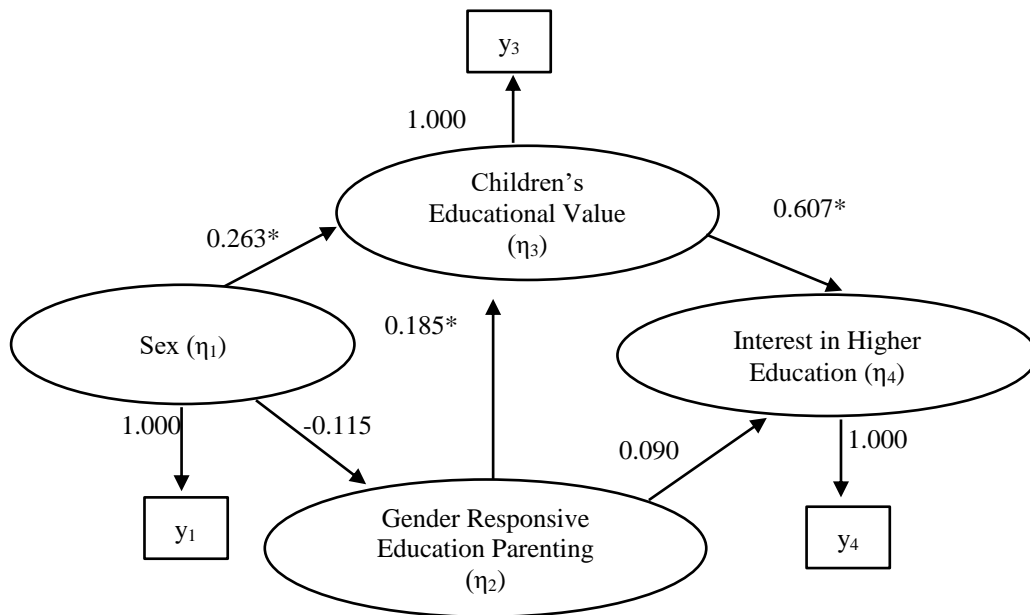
$y_3$

1.000

Children's Educational Value ($\eta_3$)

0.607*

0.263*

Sex ($\eta_1$)

0.185*

Interest in Higher Education ($\eta_4$)

1.000

-0.115

0.090

1.000

$y_1$

Gender Responsive Education Parenting ($\eta_2$)

$y_4$